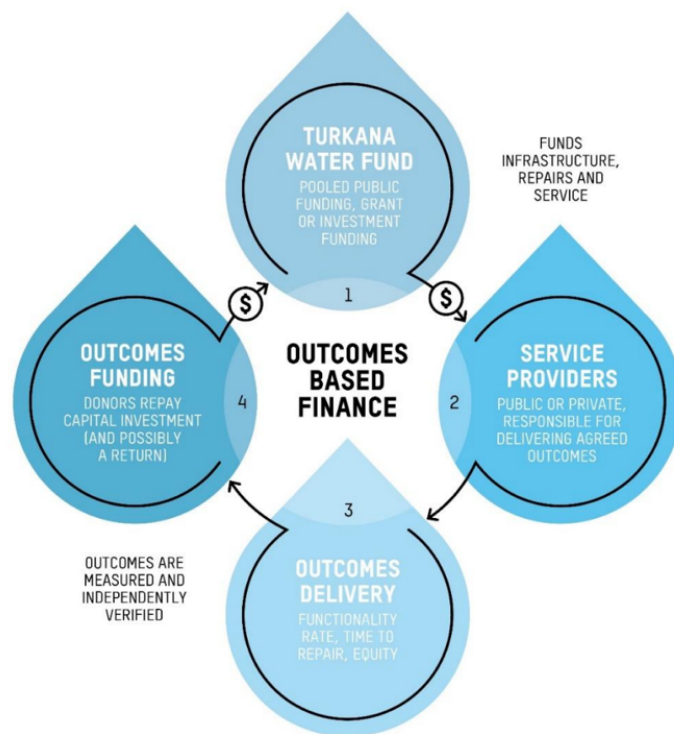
TURKANA WATER FUND

POOLED PUBLIC FUNDING, GRANT OR INVESTMENT FUNDING

1

FUNDS INFRASTRUCTURE, REPAIRS AND SERVICE

$

SERVICE PROVIDERS

PUBLIC OR PRIVATE, RESPONSIBLE FOR DELIVERING AGREED OUTCOMES

2

OUTCOMES BASED FINANCE

3

OUTCOMES DELIVERY

FUNCTIONALITY RATE, TIME TO REPAIR, EQUITY

OUTCOMES ARE MEASURED AND INDEPENDENTLY VERIFIED

4

OUTCOMES FUNDING

DONORS REPAY CAPITAL INVESTMENT (AND POSSIBLY A RETURN)

$